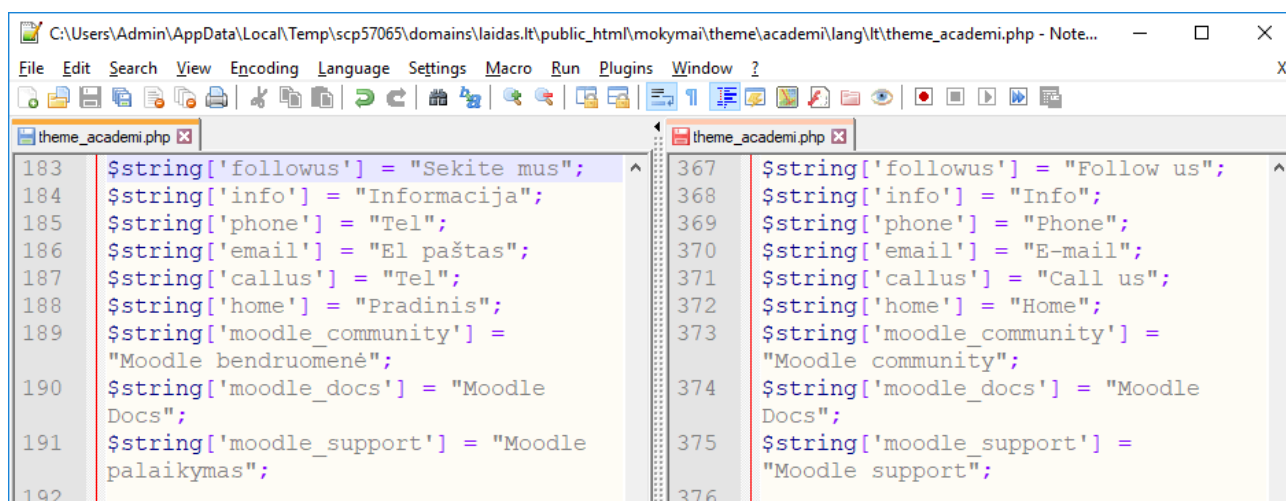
C:\Users\Admin\AppData\Local\Temp\scp57065\domains\laidas.lt\public_html\mokymai\theme\academi\lang\lt\theme_academi.php - Note...

File Edit Search View Encoding Language Settings Macro Run Plugins Window ?

theme_academi.php

183 $string['followus'] = "Sekite mus";
184 $string['info'] = "Informacija";
185 $string['phone'] = "Tel";
186 $string['email'] = "El paštas";
187 $string['callus'] = "Tel";
188 $string['home'] = "Pradinis";
189 $string['moodle_community'] = "Moodle bendruomenė";
190 $string['moodle_docs'] = "Moodle Docs";
191 $string['moodle_support'] = "Moodle palaikymas";
192

theme_academi.php

367 $string['followus'] = "Follow us";
368 $string['info'] = "Info";
369 $string['phone'] = "Phone";
370 $string['email'] = "E-mail";
371 $string['callus'] = "Call us";
372 $string['home'] = "Home";
373 $string['moodle_community'] = "Moodle community";
374 $string['moodle_docs'] = "Moodle Docs";
375 $string['moodle_support'] = "Moodle support";
376